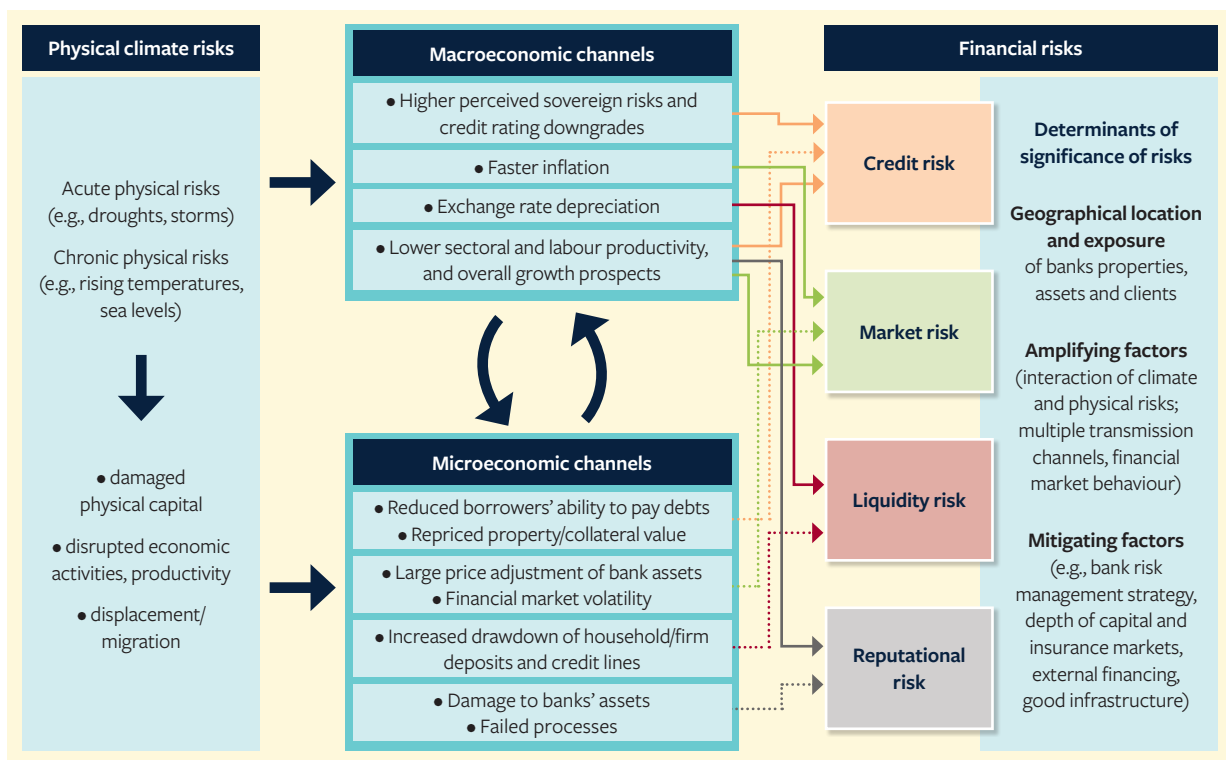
Physical climate risks

Acute physical risks (e.g., droughts, storms)

Chronic physical risks (e.g., rising temperatures, sea levels)

• damaged physical capital

• disrupted economic activities, productivity

• displacement/ migration

Macroeconomic channels

• Higher perceived sovereign risks and credit rating downgrades

• Faster inflation

• Exchange rate depreciation

• Lower sectoral and labour productivity, and overall growth prospects

Microeconomic channels

• Reduced borrowers' ability to pay debts
• Repriced property/collateral value

• Large price adjustment of bank assets
• Financial market volatility

• Increased drawdown of household/firm deposits and credit lines

• Damage to banks' assets
• Failed processes

Financial risks

Credit risk

Market risk

Liquidity risk

Reputational risk

Determinants of significance of risks

Geographical location and exposure of banks properties, assets and clients

Amplifying factors (interaction of climate and physical risks; multiple transmission channels, financial market behaviour)

Mitigating factors (e.g., bank risk management strategy, depth of capital and insurance markets, external financing, good infrastructure)